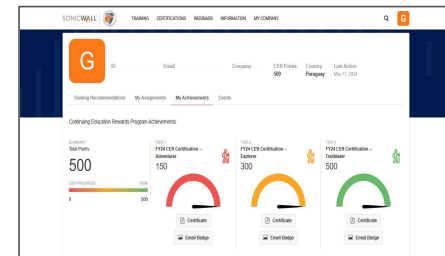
SONICWALL TRAINING CERTIFICATIONS WEBINARS INFORMATION MY COMPANY

G

G

ID Email Company CER Points 500 Country Paraguay Last Action May 11, 2024

Training Recommendations My Assignments My Achievements Events

Continuing Education Rewards Program Achievements

SUMMARY
Total Points
500
CER PROGRESS 100%
0 500

TIER 1
FY24 CER Certification – Adventurer
150

Certificate
Email Badge

TIER 2
FY24 CER Certification – Explorer
300

Certificate
Email Badge

TIER 3
FY24 CER Certification – Trailblazer
500

Certificate
Email Badge